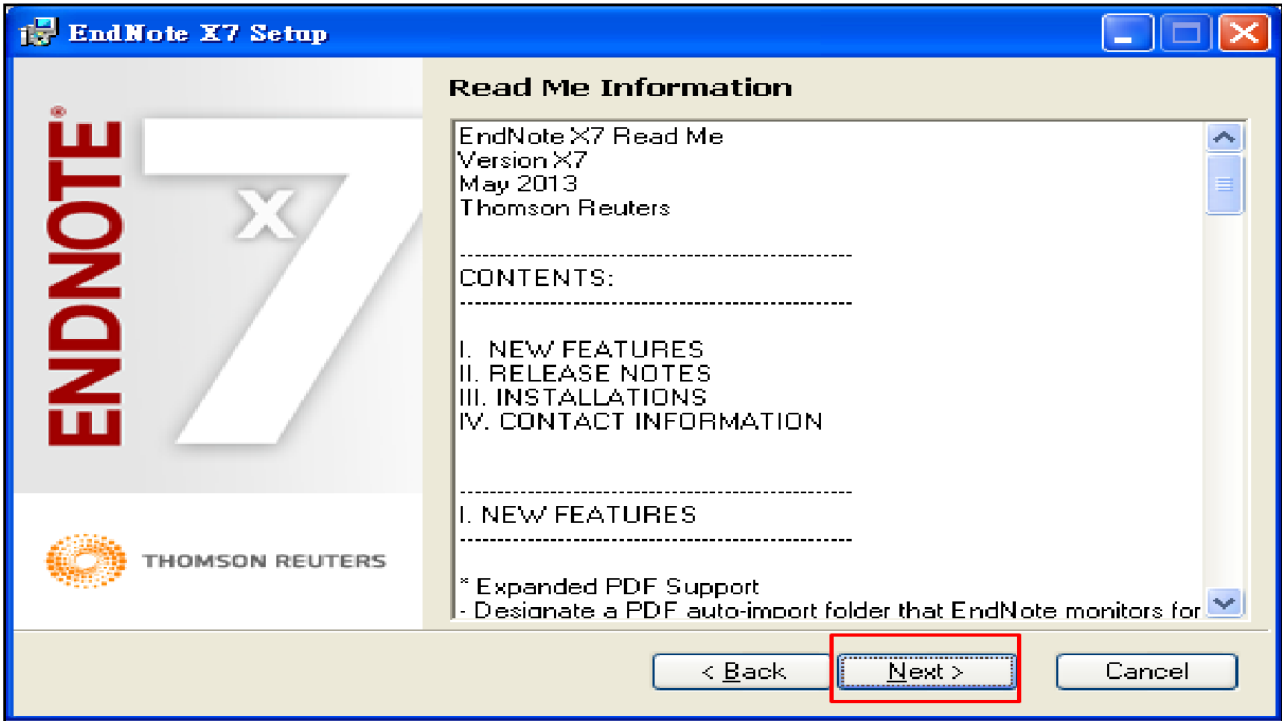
EndNote X7 Setup

ENDNOTE® X7

THOMSON REUTERS

Read Me Information

EndNote X7 Read Me
Version X7
May 2013
Thomson Reuters

-----------------------------------------------
CONTENTS:
-----------------------------------------------

I. NEW FEATURES
II. RELEASE NOTES
III. INSTALLATIONS
IV. CONTACT INFORMATION

-----------------------------------------------
I. NEW FEATURES
-----------------------------------------------

* Expanded PDF Support
- Designate a PDF auto-import folder that EndNote monitors for

< Back
Next >
Cancel